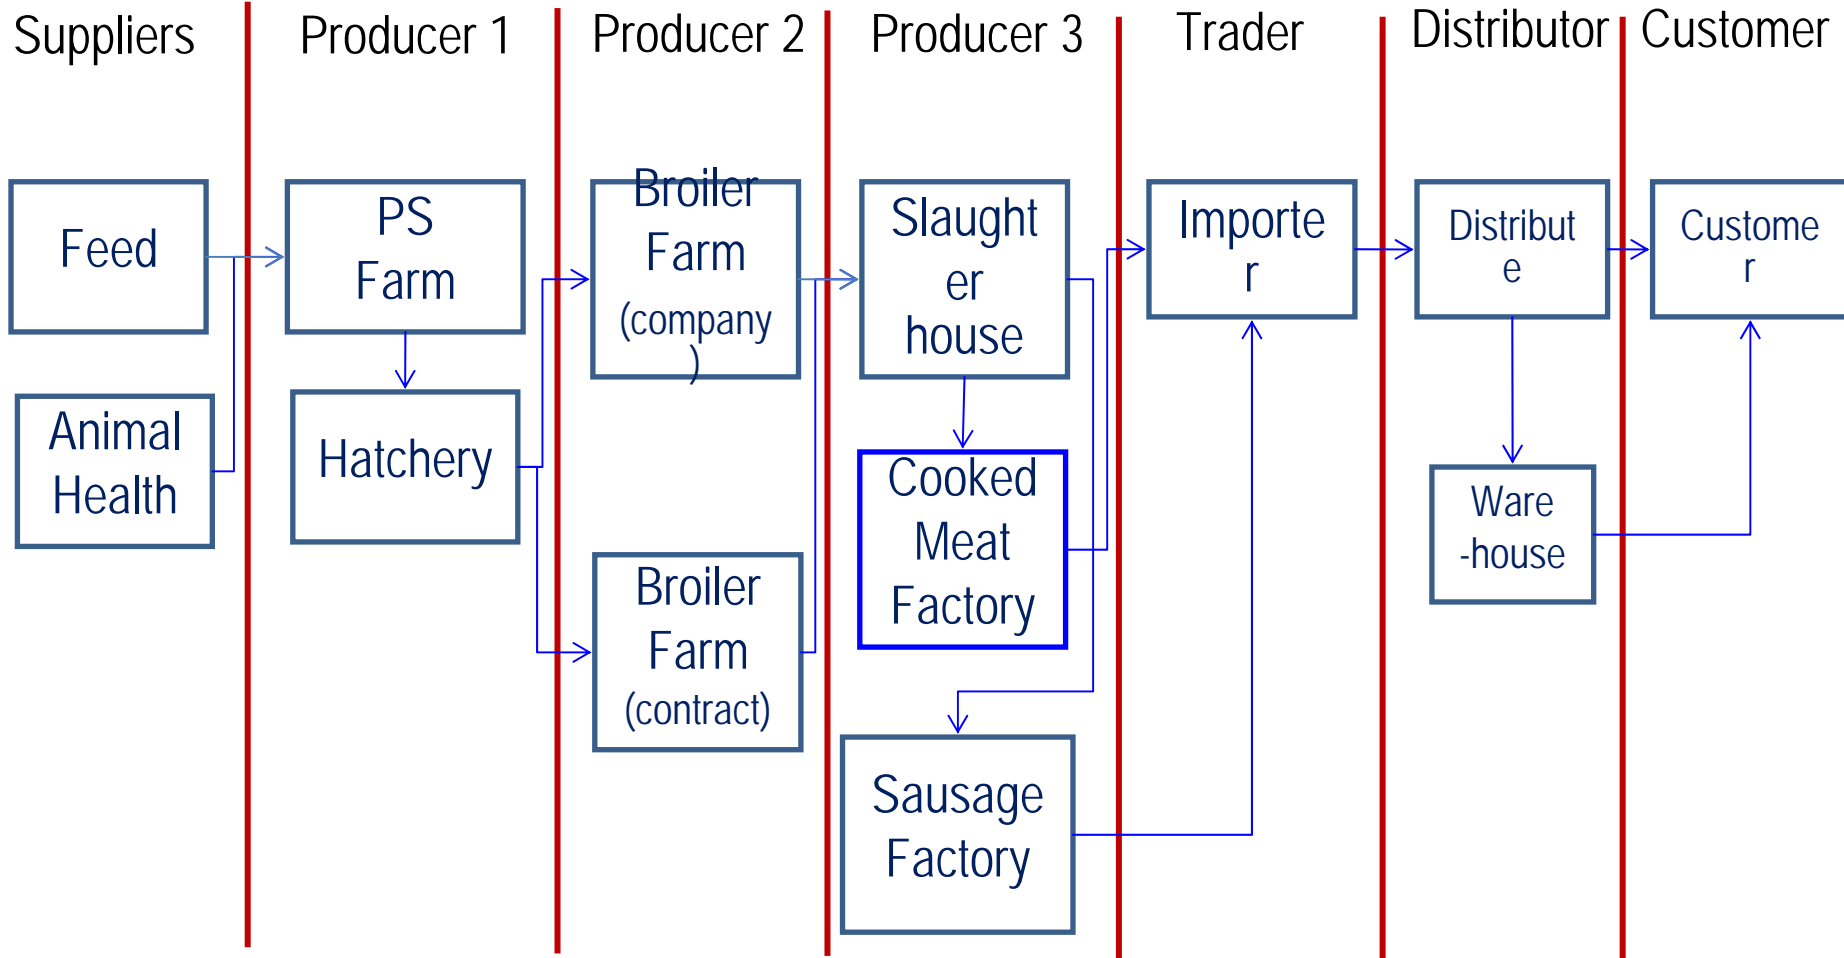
Suppliers | Producer 1 | Producer 2 | Producer 3 | Trader | Distributor | Customer

Feed

Animal Health

PS Farm

Hatchery

Broiler Farm (company)

Broiler Farm (contract)

Slaughter house

Cooked Meat Factory

Sausage Factory

Importer

Distributor

Ware -house

Customer